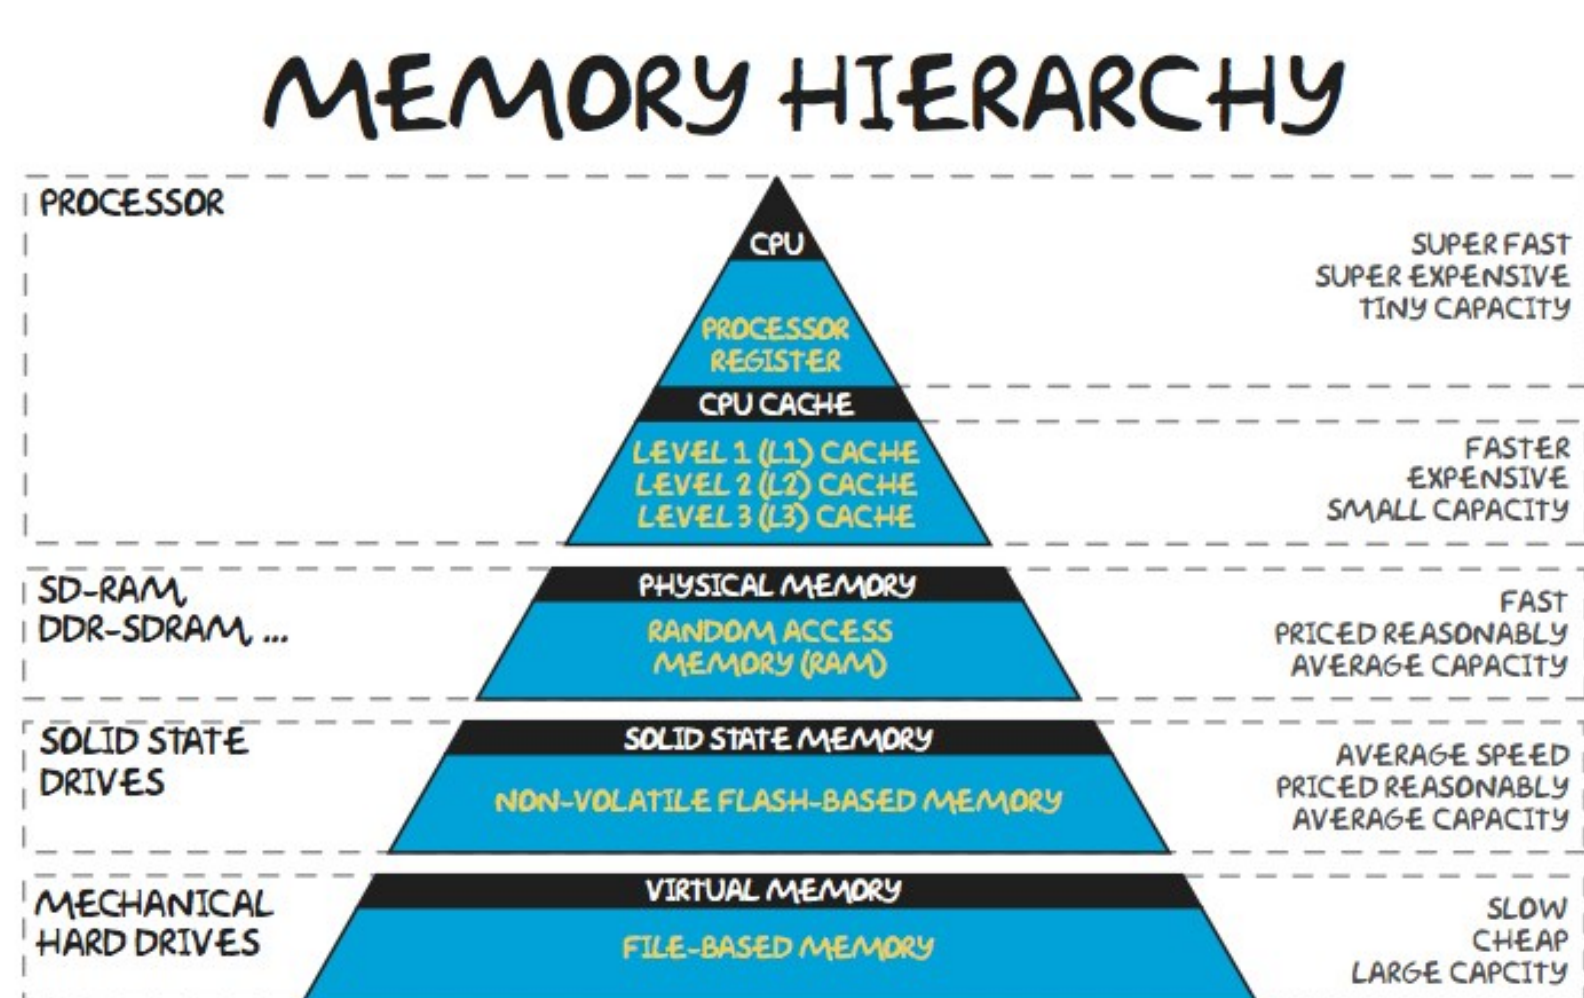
MEMORY HIERARCHY

PROCESSOR

CPU

PROCESSOR REGISTER

SUPER FAST
SUPER EXPENSIVE
TINY CAPACITY

CPU CACHE

LEVEL 1 (L1) CACHE
LEVEL 2 (L2) CACHE
LEVEL 3 (L3) CACHE

FASTER
EXPENSIVE
SMALL CAPACITY

SD-RAM,
DDR-SDRAM, ...

PHYSICAL MEMORY

RANDOM ACCESS MEMORY (RAM)

FAST
PRICED REASONABLY
AVERAGE CAPACITY

SOLID STATE DRIVES

SOLID STATE MEMORY

NON-VOLATILE FLASH-BASED MEMORY

AVERAGE SPEED
PRICED REASONABLY
AVERAGE CAPACITY

MECHANICAL HARD DRIVES

VIRTUAL MEMORY

FILE-BASED MEMORY

SLOW
CHEAP
LARGE CAPCITY